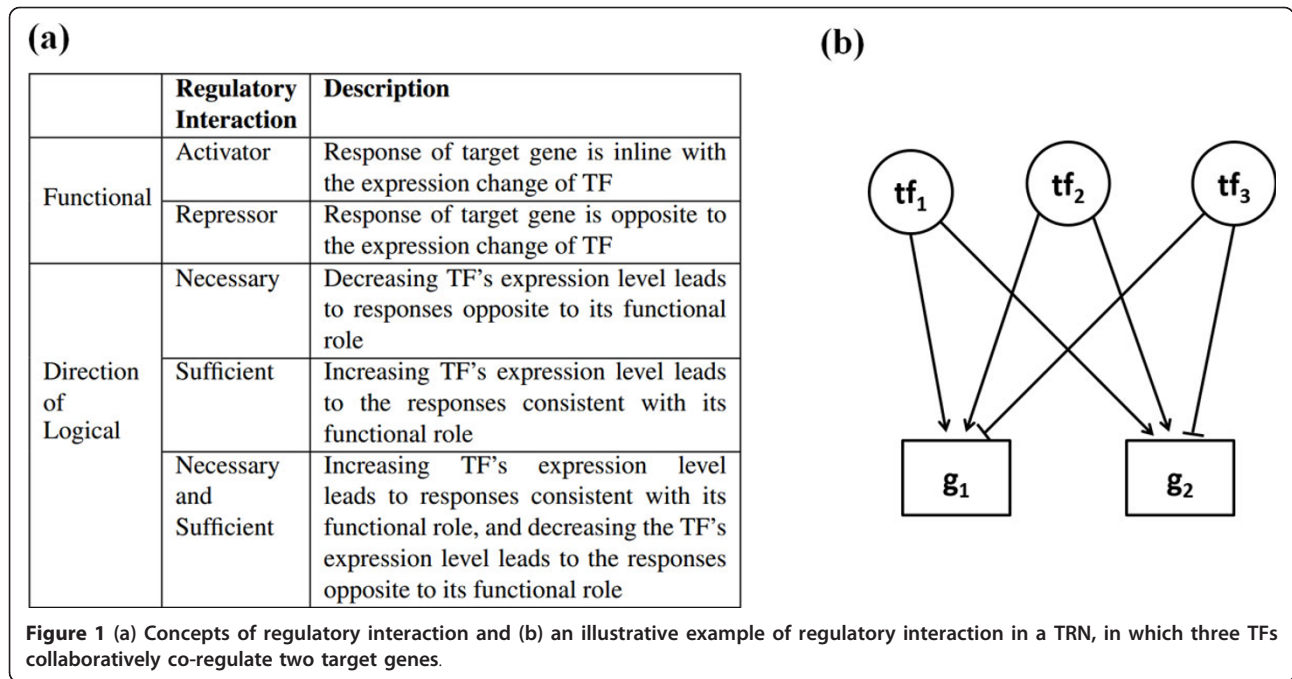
(a)

| | Regulatory Interaction | Description |
|---|---|---|
| Functional | Activator | Response of target gene is inline with the expression change of TF |
| | Repressor | Response of target gene is opposite to the expression change of TF |
| Direction of Logical | Necessary | Decreasing TF's expression level leads to responses opposite to its functional role |
| | Sufficient | Increasing TF's expression level leads to the responses consistent with its functional role |
| | Necessary and Sufficient | Increasing TF's expression level leads to responses consistent with its functional role, and decreasing the TF's expression level leads to the responses opposite to its functional role |

(b)

$tf_1$ $tf_2$ $tf_3$

$g_1$ $g_2$

Figure 1 (a) Concepts of regulatory interaction and (b) an illustrative example of regulatory interaction in a TRN, in which three TFs collaboratively co-regulate two target genes.